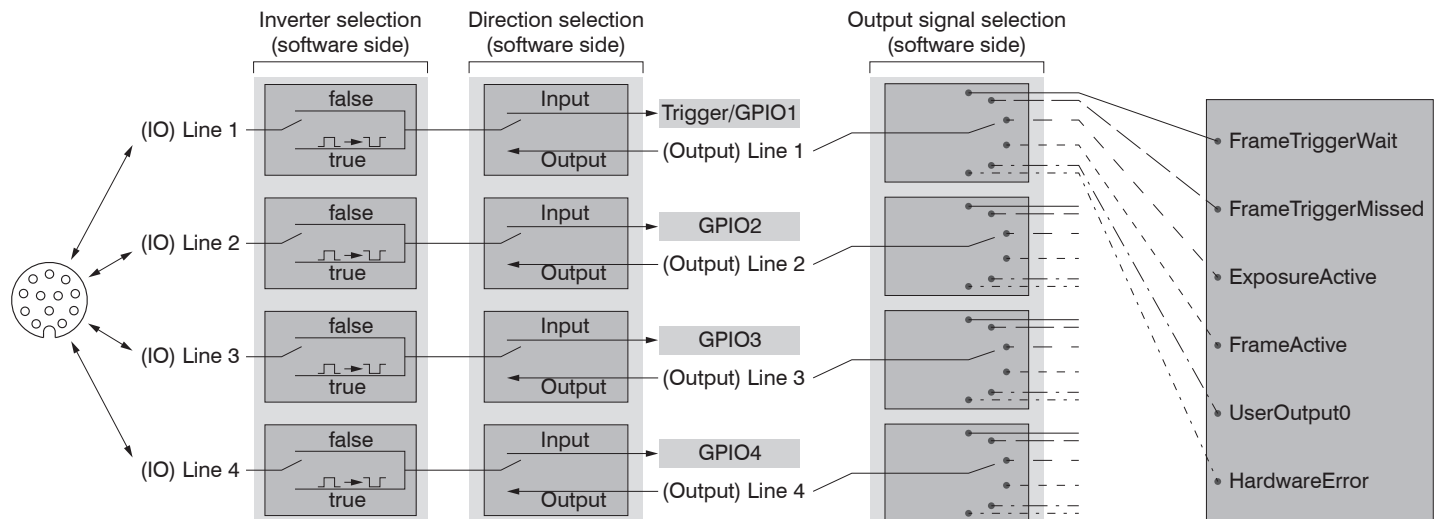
Inverter selection (software side)

Direction selection (software side)

Output signal selection (software side)

(IO) Line 1

false

true

Input

Output

Trigger/GPIO1

(Output) Line 1

(IO) Line 2

false

true

Input

Output

GPIO2

(Output) Line 2

(IO) Line 3

false

true

Input

Output

GPIO3

(Output) Line 3

(IO) Line 4

false

true

Input

Output

GPIO4

(Output) Line 4

FrameTriggerWait

FrameTriggerMissed

ExposureActive

FrameActive

UserOutput0

HardwareError